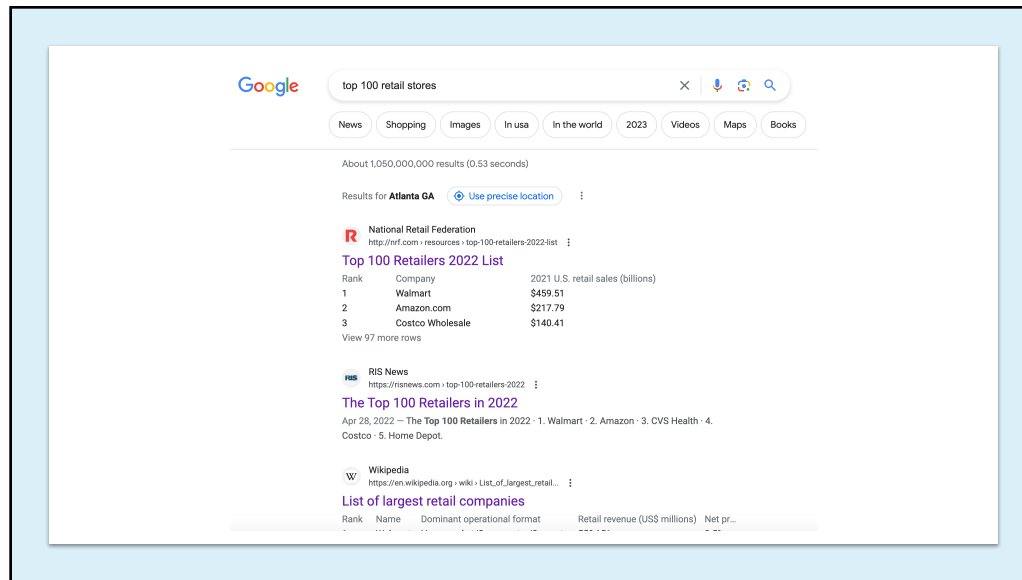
Google

top 100 retail stores

News Shopping Images In usa In the world 2023 Videos Maps Books

About 1,050,000,000 results (0.53 seconds)

Results for **Atlanta GA** Use precise location

R National Retail Federation
http://nrf.com › resources › top-100-retailers-2022-list

Top 100 Retailers 2022 List

| Rank | Company | 2021 U.S. retail sales (billions) |
|---|---|---|
| 1 | Walmart | $459.51 |
| 2 | Amazon.com | $217.79 |
| 3 | Costco Wholesale | $140.41 |

View 97 more rows

RIS RIS News
https://risnews.com › top-100-retailers-2022

The Top 100 Retailers in 2022

Apr 28, 2022 — The **Top 100 Retailers** in 2022 · 1. Walmart · 2. Amazon · 3. CVS Health · 4. Costco · 5. Home Depot.

W Wikipedia
https://en.wikipedia.org › wiki › List_of_largest_retail...

List of largest retail companies

Rank Name Dominant operational format Retail revenue (US$ millions) Net pr...